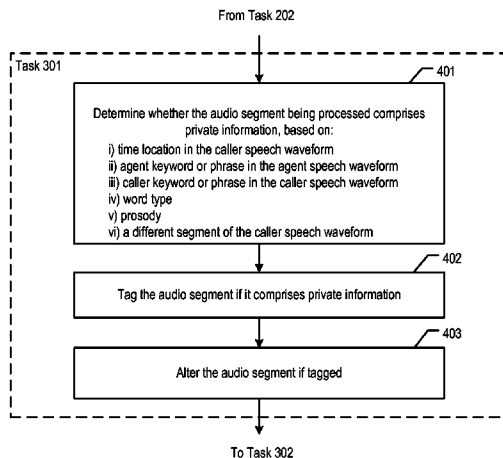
From Task 202

Task 301

401

Determine whether the audio segment being processed comprises private information, based on:
i) time location in the caller speech waveform
ii) agent keyword or phrase in the agent speech waveform
iii) caller keyword or phrase in the caller speech waveform
iv) word type
v) prosody
vi) a different segment of the caller speech waveform

402

Tag the audio segment if it comprises private information

403

Alter the audio segment if tagged

To Task 302